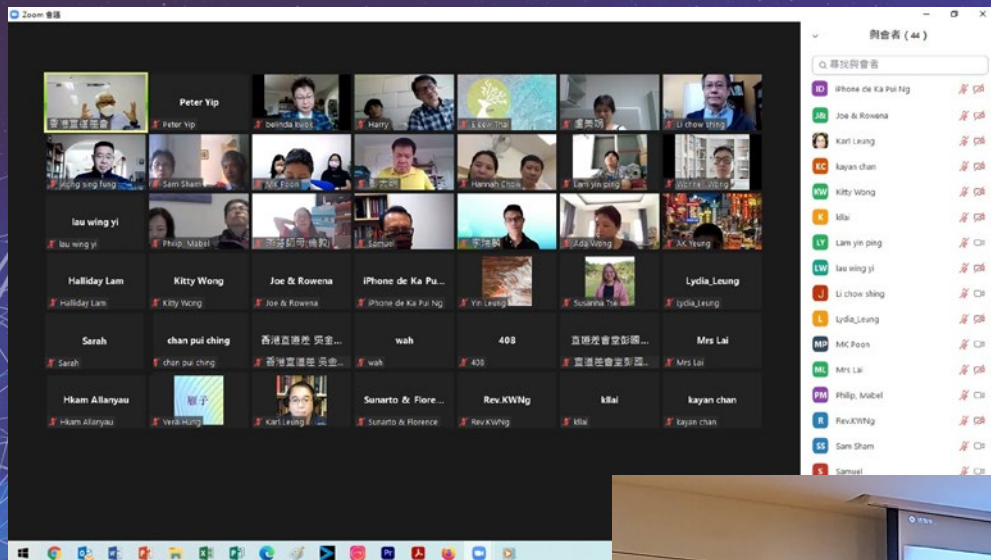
Zoom 會議

Peter Yip
Peter Yip
belinda kwok
Harry
Leew Thai
Li chow shing
sheng sing fung
Sam Sham
MK Poon
Hannah Choi
Lam yin ping
Wong
lau wing yi
lau wing yi
Philip, Mabel
Samuel
Ada Wong
KK Yeung
Halliday Lam
Halliday Lam
Kitty Wong
Kitty Wong
Joe & Rowena
Joe & Rowena
iPhone de Ka Pu...
iPhone de Ka Pui Ng
Yin Leung
Susanna Tse
Lydia_Leung
Lydia_Leung
Sarah
Sarah
chan pui ching
chan pui ching
香港宣道差 吳金...
香港宣道差 吳金...
wah
wah
408
408
宣道差會堂彭國...
宣道差會堂彭國...
Mrs Lai
Mrs Lai
Hkam Allanyau
Hkam Allanyau
Vera Hung
Karl Leung
Sunarto & Flore...
Sunarto & Florence
Rev.KWNg
Rev.KWNg
kllai
kllai
kayan chan
kayan chan

與會者 (44)
尋找與會者
iPhone de Ka Pui Ng
Joe & Rowena
Karl Leung
kayan chan
Kitty Wong
kllai
Lam yin ping
lau wing yi
Li chow shing
Lydia_Leung
MK Poon
Mrs Lai
Philip, Mabel
Rev.KWNg
Sam Sham
Samuel